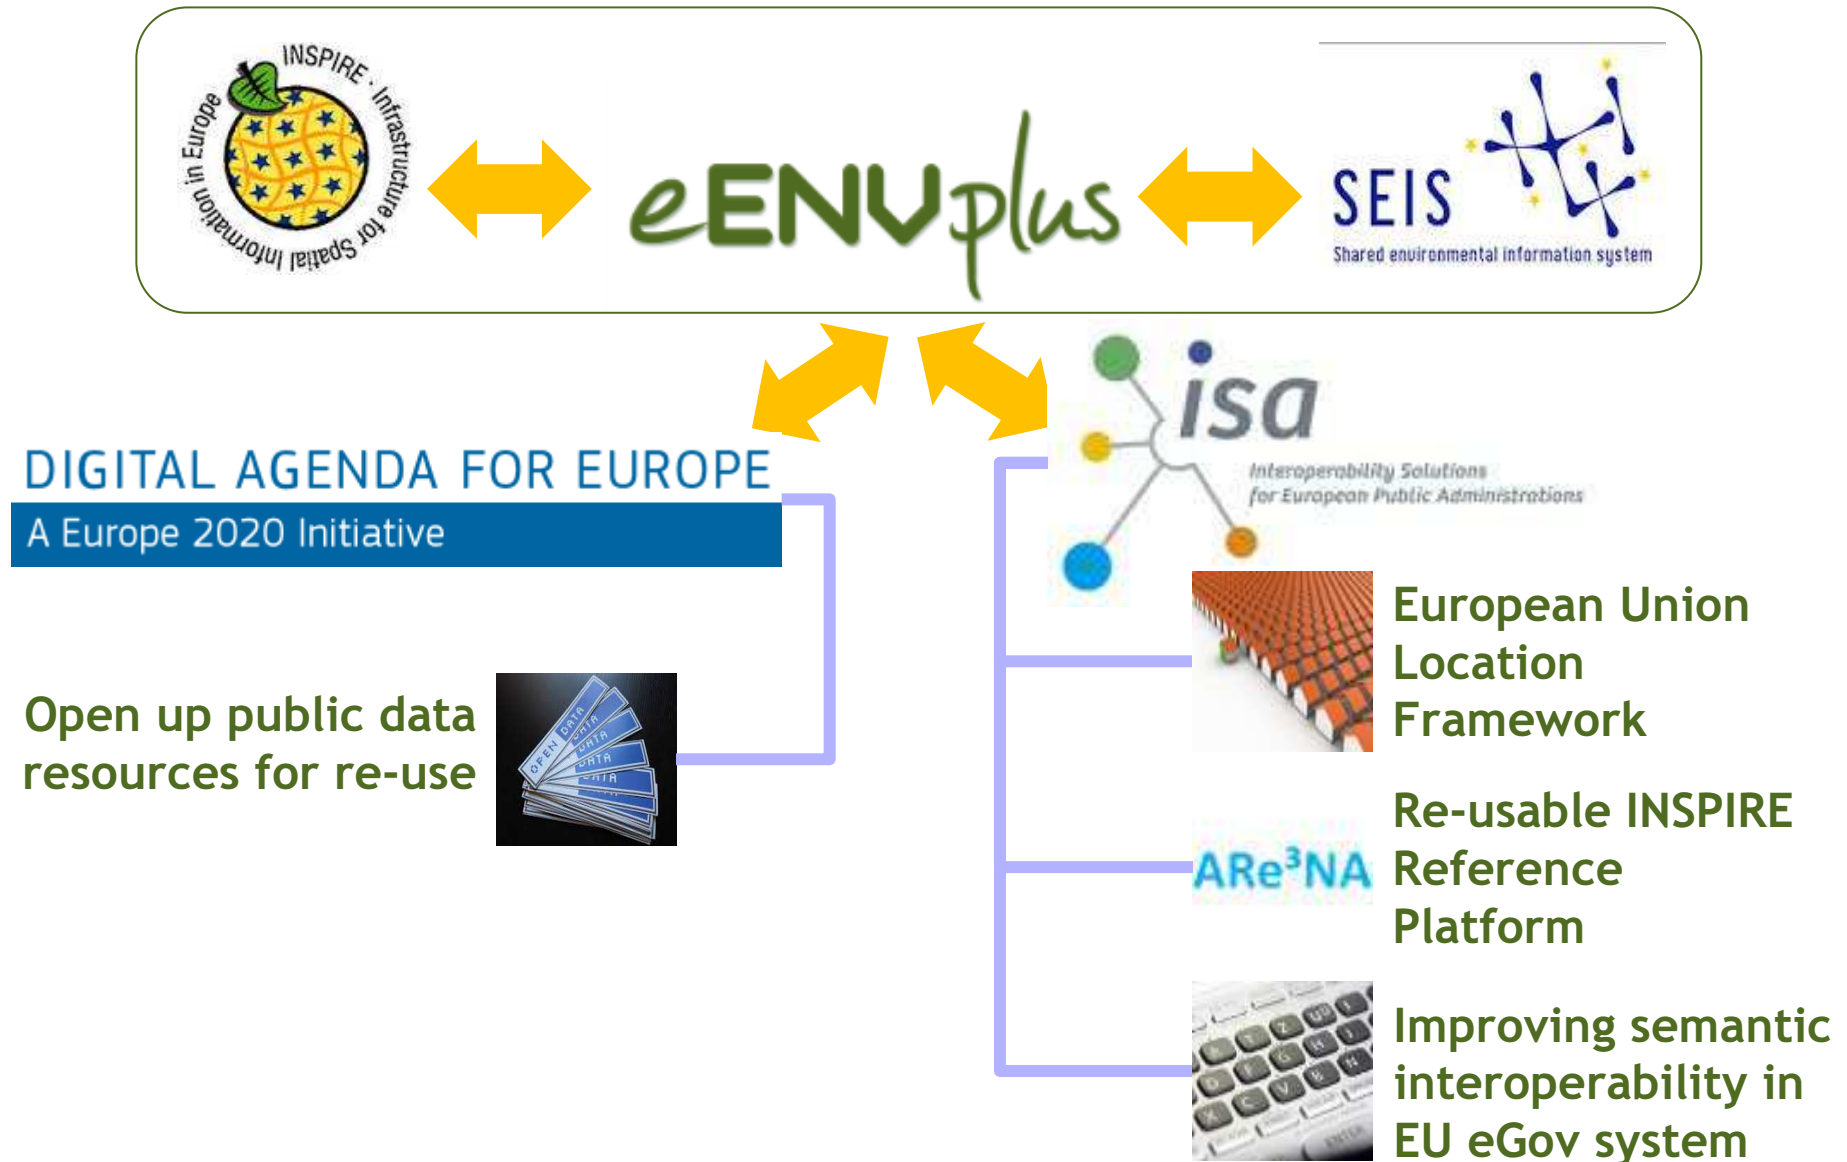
INSPIRE · Infrastructure for Spatial Information in Europe

eENVplus

SEIS
Shared environmental information system

isa
Interoperability Solutions for European Public Administrations

DIGITAL AGENDA FOR EUROPE
A Europe 2020 Initiative

Open up public data resources for re-use

OPEN DATA DATA DATA DATA DATA

European Union Location Framework

ARe$^3$NA

Re-usable INSPIRE Reference Platform

Improving semantic interoperability in EU eGov system